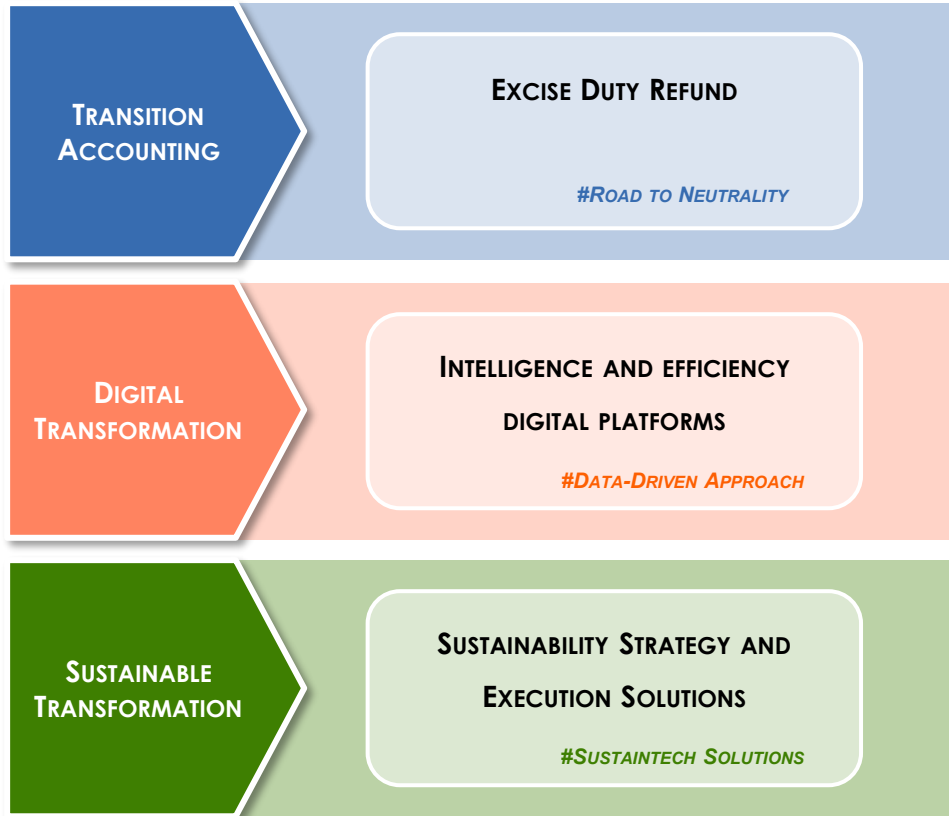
Transition Accounting

Excise Duty Refund

#Road to Neutrality

Digital Transformation

Intelligence and efficiency digital platforms

#Data-Driven Approach

Sustainable Transformation

Sustainability Strategy and Execution Solutions

#Sustaintech Solutions